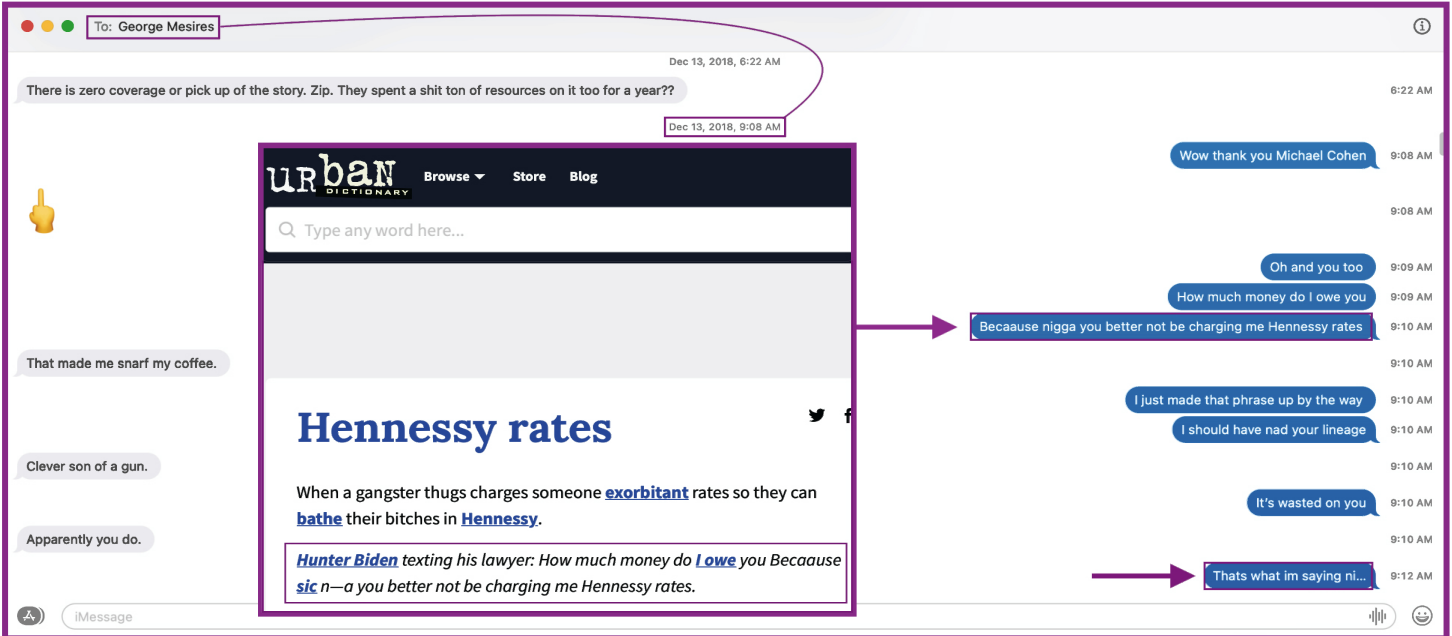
To: George Mesires

Dec 13, 2018, 6:22 AM

There is zero coverage or pick up of the story. Zip. They spent a shit ton of resources on it too for a year??

6:22 AM

Dec 13, 2018, 9:08 AM

Wow thank you Michael Cohen

9:08 AM

🖕

9:08 AM

Oh and you too

9:09 AM

How much money do I owe you

9:09 AM

Becaause nigga you better not be charging me Hennessy rates

9:10 AM

That made me snarf my coffee.

9:10 AM

I just made that phrase up by the way

9:10 AM

I should have nad your lineage

9:10 AM

Clever son of a gun.

9:10 AM

It's wasted on you

9:10 AM

Apparently you do.

9:10 AM

Thats what im saying ni...

9:12 AM

iMessage

URBAN DICTIONARY

Browse

Store

Blog

Type any word here...

Hennessy rates

When a gangster thugs charges someone exorbitant rates so they can bathe their bitches in Hennessy.

Hunter Biden texting his lawyer: How much money do I owe you Becaause sic n—a you better not be charging me Hennessy rates.